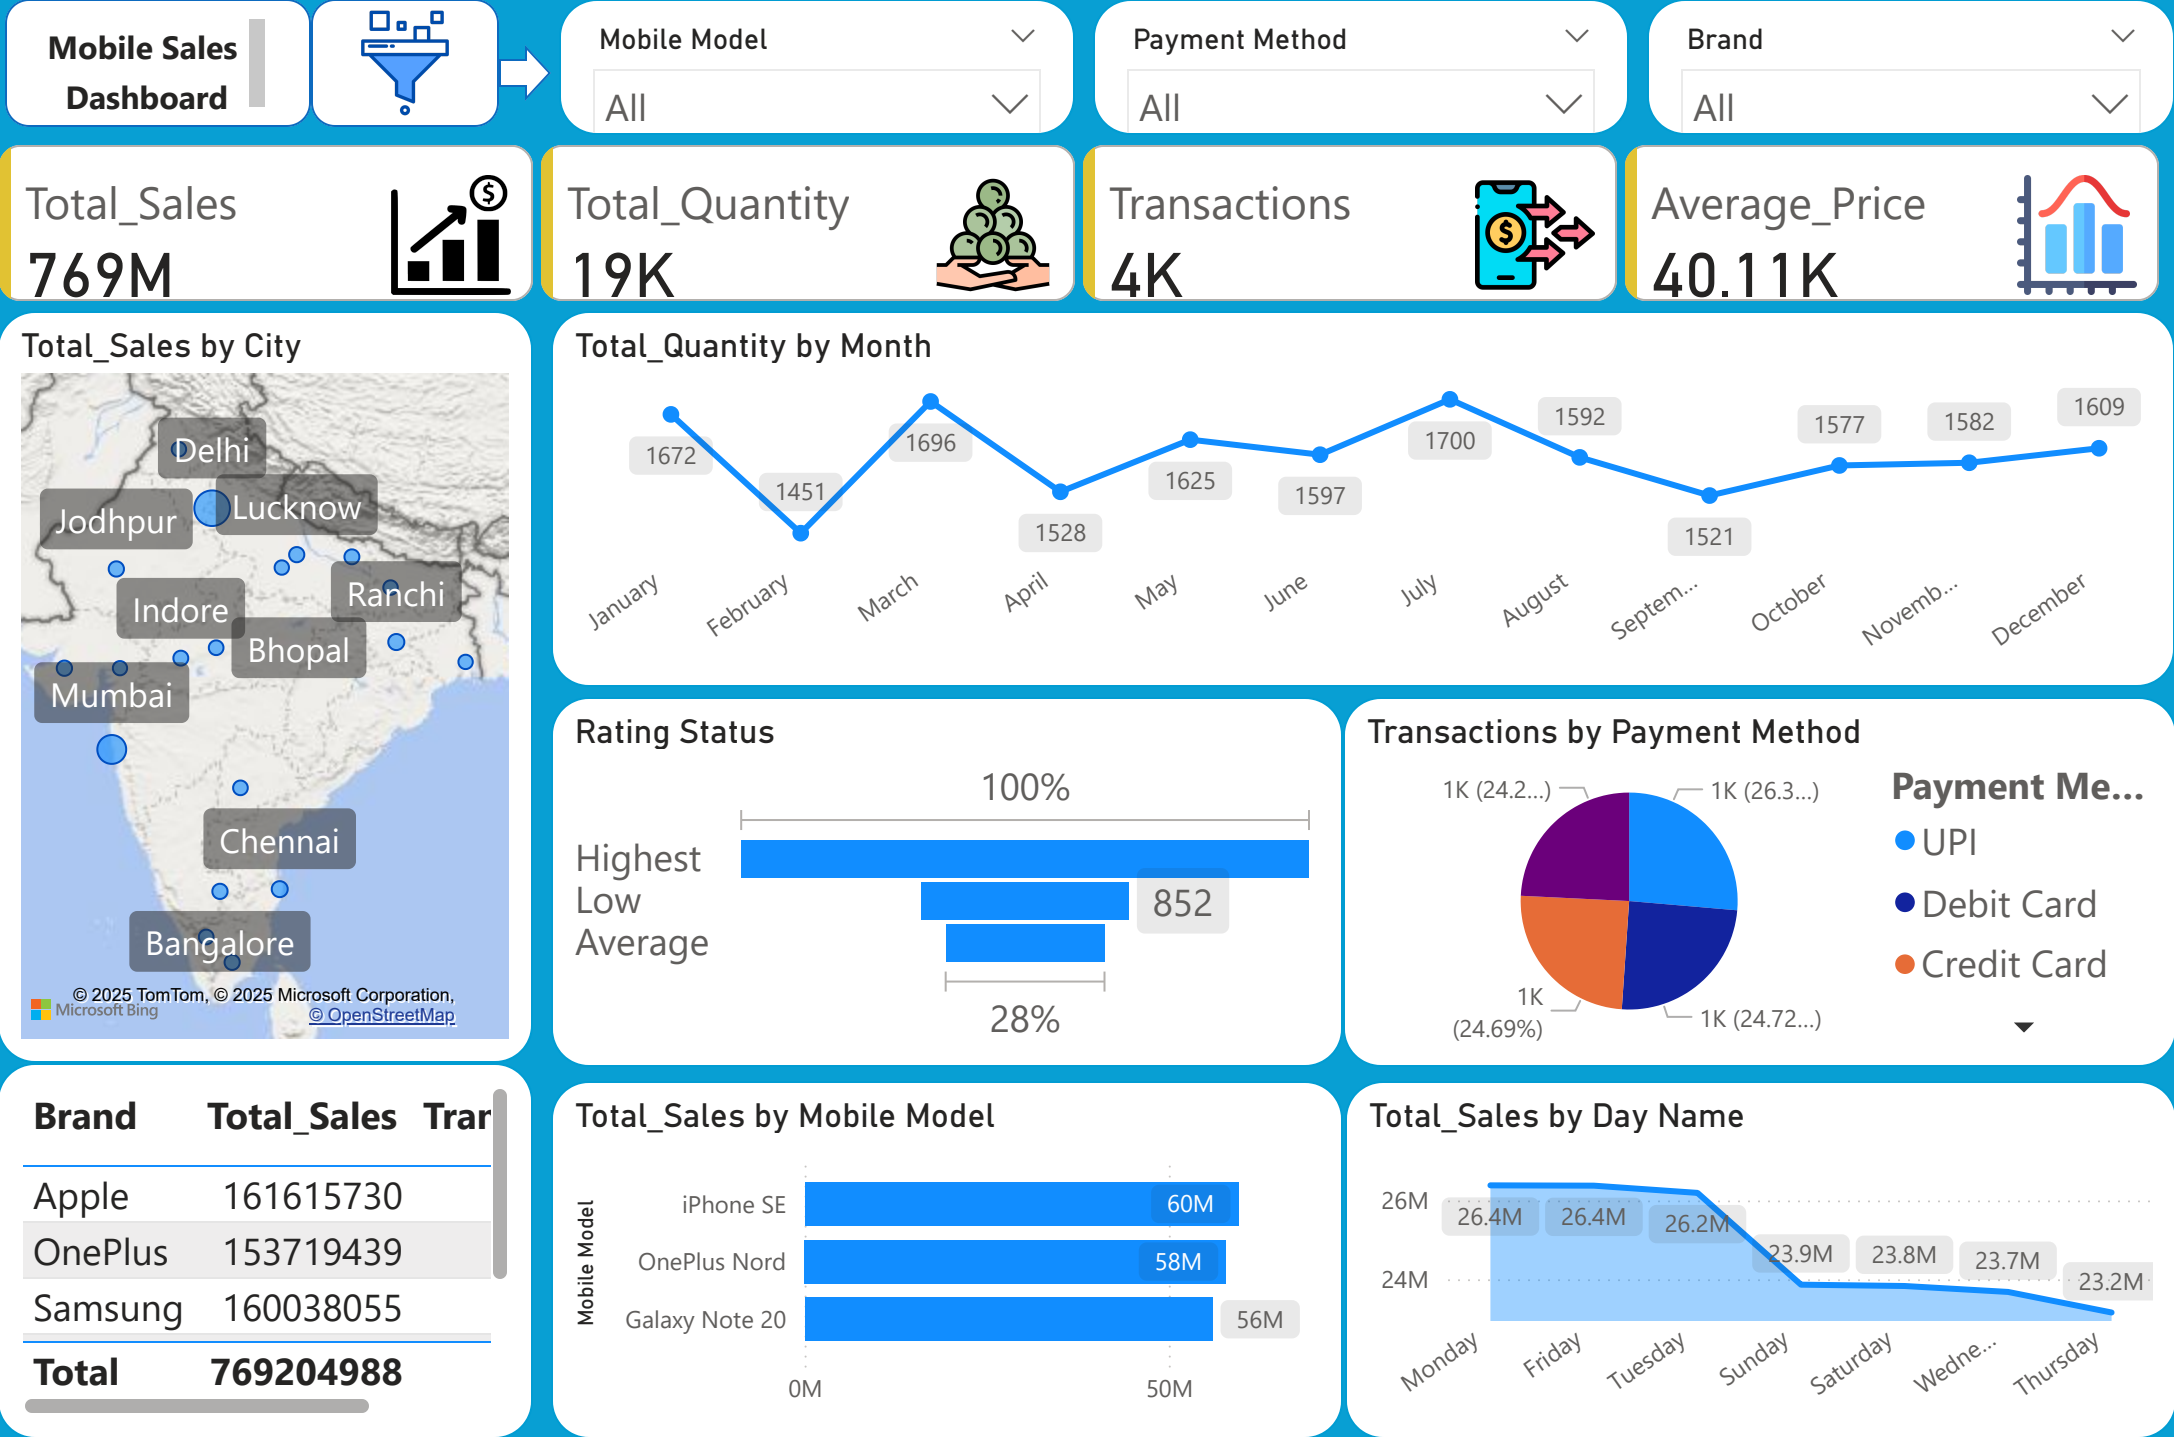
Mobile Sales Dashboard

Mobile Model
All

Payment Method
All

Brand
All

Total_Sales
769M

Total_Quantity
19K

Transactions
4K

Average_Price
40.11K

Total_Sales by City

Delhi
Lucknow
Jodhpur
Indore
Ranchi
Bhopal
Mumbai
Chennai
Bangalore

© 2025 TomTom, © 2025 Microsoft Corporation, © OpenStreetMap
Microsoft Bing

Total_Quantity by Month

| January | February | March | April | May | June | July | August | Septem... | October | Novemb... | December |
|---|---|---|---|---|---|---|---|---|---|---|---|
| 1672 | 1451 | 1696 | 1528 | 1625 | 1597 | 1700 | 1592 | 1521 | 1577 | 1582 | 1609 |

Rating Status

100%
Highest
Low
Average
852
28%

Transactions by Payment Method

1K (24.2...)
1K (26.3...)
1K (24.69%)
1K (24.72...)

Payment Me...
UPI
Debit Card
Credit Card

| Brand | Total_Sales | Trar |
|---|---|---|
| Apple | 161615730 | |
| OnePlus | 153719439 | |
| Samsung | 160038055 | |
| Total | 769204988 | |

Total_Sales by Mobile Model

Mobile Model
iPhone SE 60M
OnePlus Nord 58M
Galaxy Note 20 56M
0M
50M

Total_Sales by Day Name

26M
24M
26.4M
26.4M
26.2M
23.9M
23.8M
23.7M
23.2M
Monday
Friday
Tuesday
Sunday
Saturday
Wedne...
Thursday